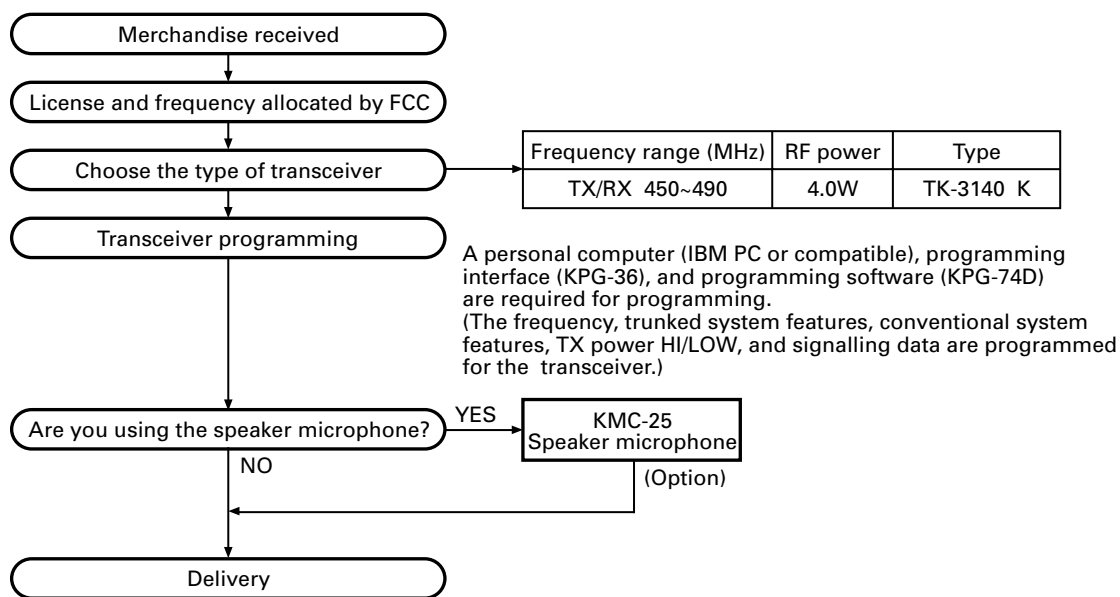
Merchandise received

License and frequency allocated by FCC

Choose the type of transceiver

| Frequency range (MHz) | RF power | Type |
|---|---|---|
| TX/RX 450~490 | 4.0W | TK-3140 K |

Transceiver programming

A personal computer (IBM PC or compatible), programming interface (KPG-36), and programming software (KPG-74D) are required for programming.
(The frequency, trunked system features, conventional system features, TX power HI/LOW, and signalling data are programmed for the transceiver.)

Are you using the speaker microphone?

YES

KMC-25
Speaker microphone

(Option)

NO

Delivery